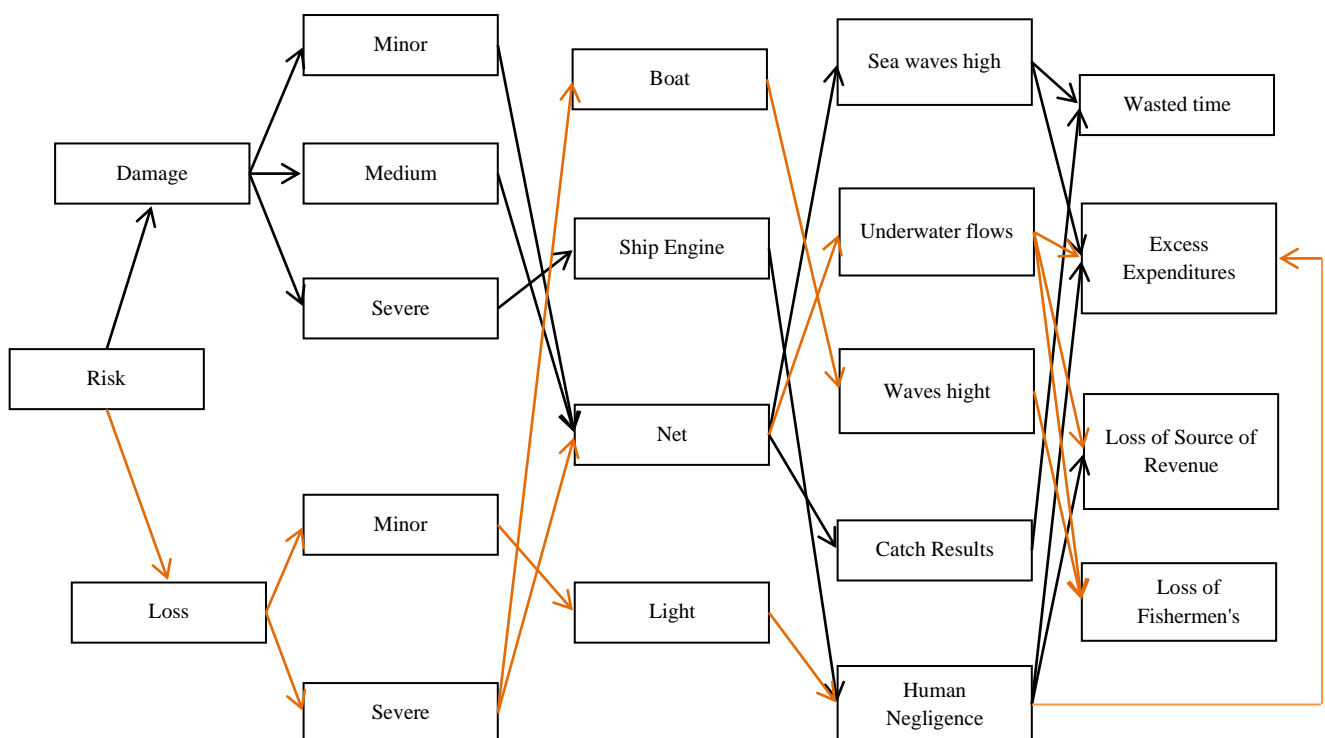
Minor

Damage

Medium

Severe

Risk

Minor

Loss

Severe

Boat

Ship Engine

Net

Light

Sea waves high

Underwater flows

Waves hight

Catch Results

Human Negligence

Wasted time

Excess Expenditures

Loss of Source of Revenue

Loss of Fishermen's